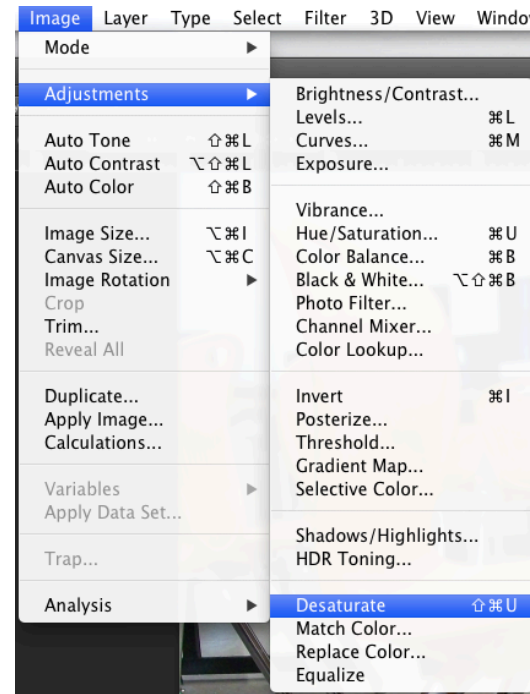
Image Layer Type Select Filter 3D View Windo

Mode
Adjustments
Auto Tone ⇧⌘L
Auto Contrast ⌥⇧⌘L
Auto Color ⇧⌘B
Image Size... ⌥⌘I
Canvas Size... ⌥⌘C
Image Rotation
Crop
Trim...
Reveal All
Duplicate...
Apply Image...
Calculations...
Variables
Apply Data Set...
Trap...
Analysis

Brightness/Contrast...
Levels... ⌘L
Curves... ⌘M
Exposure...
Vibrance...
Hue/Saturation... ⌘U
Color Balance... ⌘B
Black & White... ⌥⇧⌘B
Photo Filter...
Channel Mixer...
Color Lookup...
Invert ⌘I
Posterize...
Threshold...
Gradient Map...
Selective Color...
Shadows/Highlights...
HDR Toning...
Desaturate ⇧⌘U
Match Color...
Replace Color...
Equalize